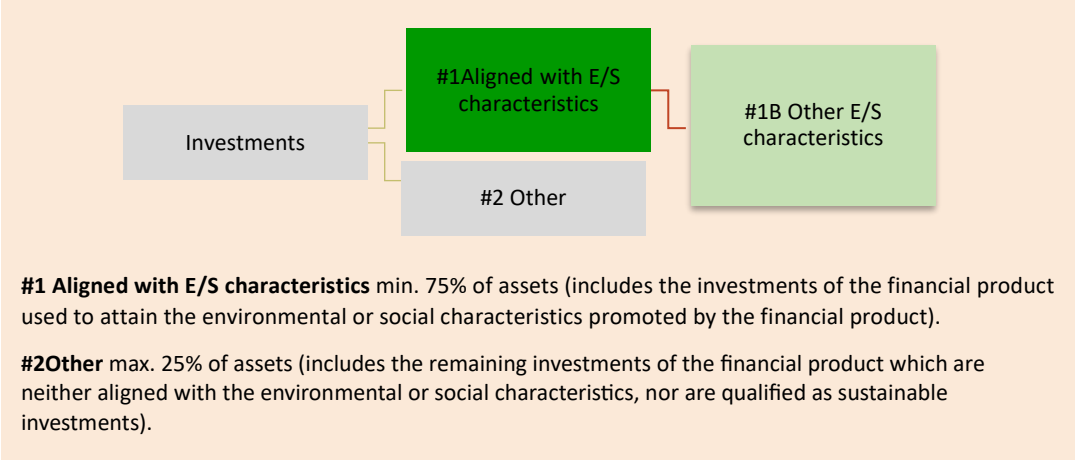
Investments

#1Aligned with E/S characteristics

#1B Other E/S characteristics

#2 Other

**#1 Aligned with E/S characteristics** min. 75% of assets (includes the investments of the financial product used to attain the environmental or social characteristics promoted by the financial product).

**#2Other** max. 25% of assets (includes the remaining investments of the financial product which are neither aligned with the environmental or social characteristics, nor are qualified as sustainable investments).